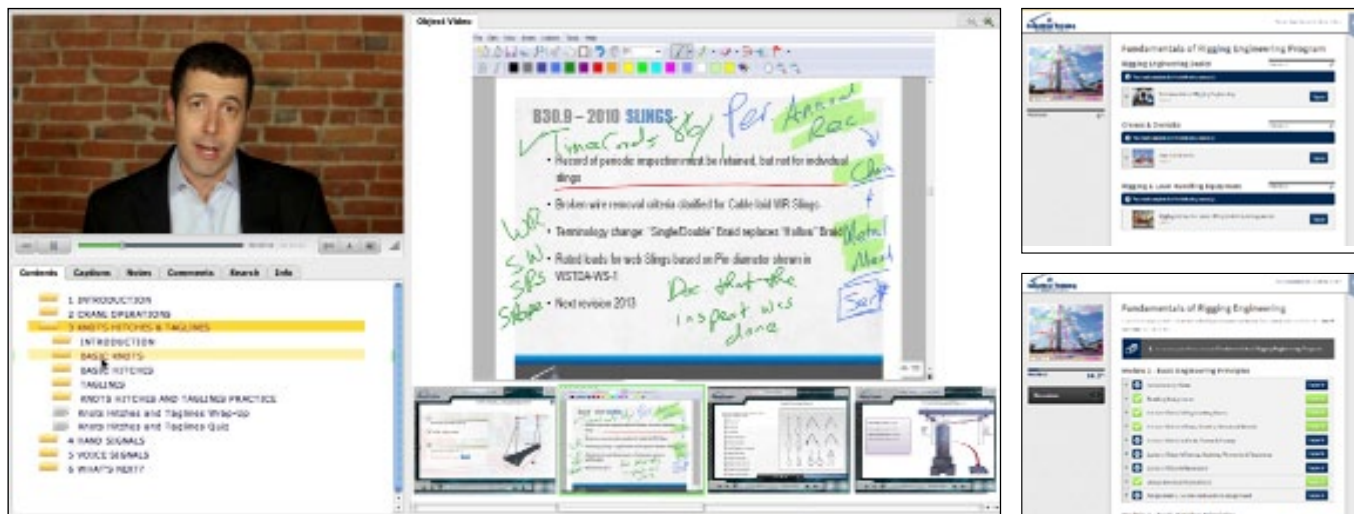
Contents Captions Notes Comments Search Info

1 INTRODUCTION
2 CRANE OPERATIONS
3 KNOTS HITCHES & TAGLINES
INTRODUCTION
BASIC KNOTS
BASIC HITCHES
TAGLINES
KNOTS HITCHES AND TAGLINES PRACTICE
Knots Hitches and Taglines Wrap-up
Knots Hitches and Taglines Quiz
4 HAND SIGNALS
5 VOICE SIGNALS
6 WHAT'S NEXT?

Object Video

B30.9 – 2010 SLINGS

TimeCards 8/ Per Annual Rec

• Record of periodic inspection must be retained, but not for individual slings

• Broken wire removal criteria clarified for Cable-laid WR Slings

• Terminology change: "Single/Double" Braid replaces "Hollow" Braid

• Rated loads for web Slings based on Pin diameter shown in WSTDA-WS-1

• Next revision 2013

WR SW SPS Sbae

Doc that the inspect was done

Chain Metal Mesh Syn

Fundamentals of Rigging Engineering Program
Rigging Engineering Basics
Cranes & Derricks
Rigging & Load Handling Equipment

Fundamentals of Rigging Engineering
Module 1 - Basic Engineering Principles